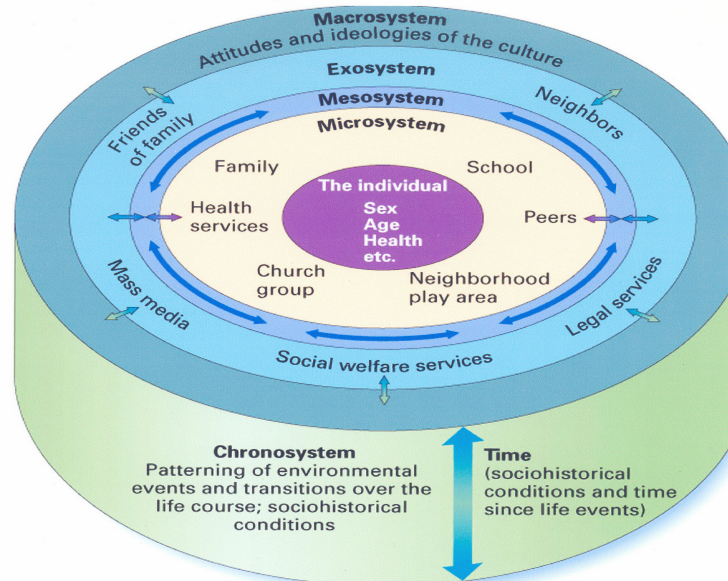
Macrosystem
Attitudes and ideologies of the culture

Exosystem

Mesosystem

Microsystem

Friends of family

Neighbors

Family

School

The individual
Sex
Age
Health
etc.

Health services

Peers

Church group

Neighborhood play area

Mass media

Legal services

Social welfare services

Chronosystem
Patterning of environmental events and transitions over the life course; sociohistorical conditions

Time
(sociohistorical conditions and time since life events)